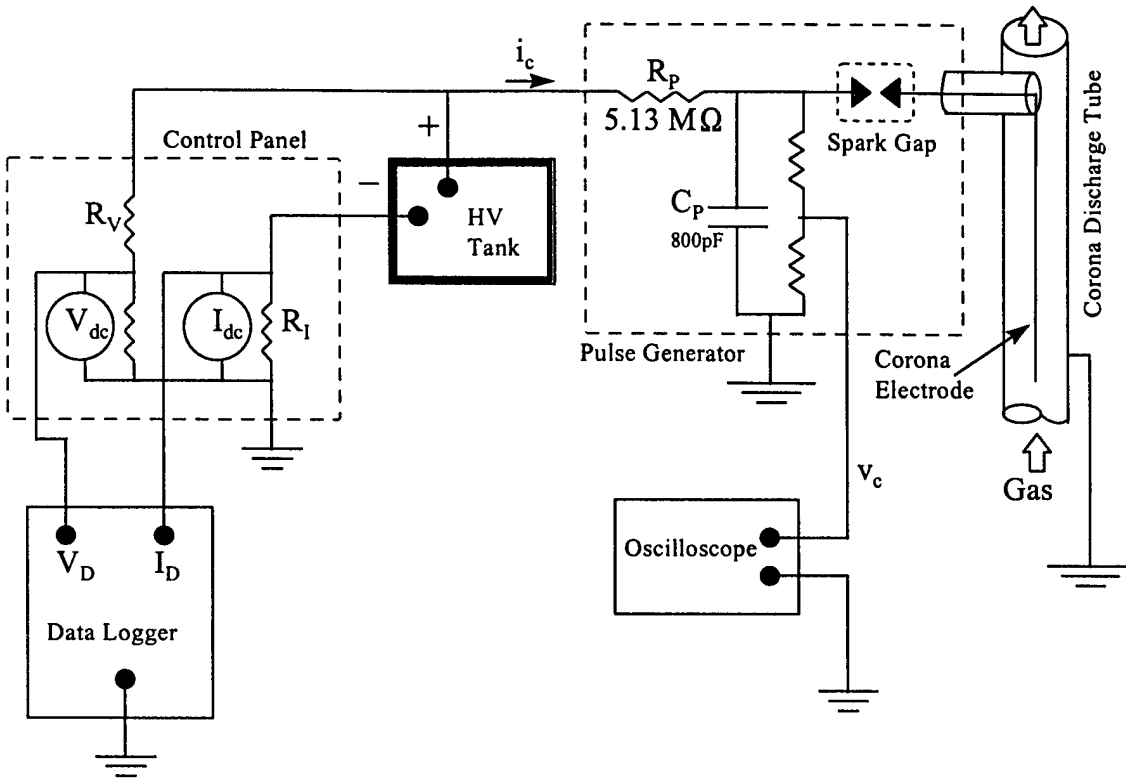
$i_c$

$R_P$

5.13 MΩ

Spark Gap

Corona Discharge Tube

Control Panel

+

−

HV Tank

$R_V$

$C_P$

800pF

$V_{dc}$

$I_{dc}$

$R_I$

Pulse Generator

Corona Electrode

$v_c$

Gas

$V_D$

$I_D$

Data Logger

Oscilloscope